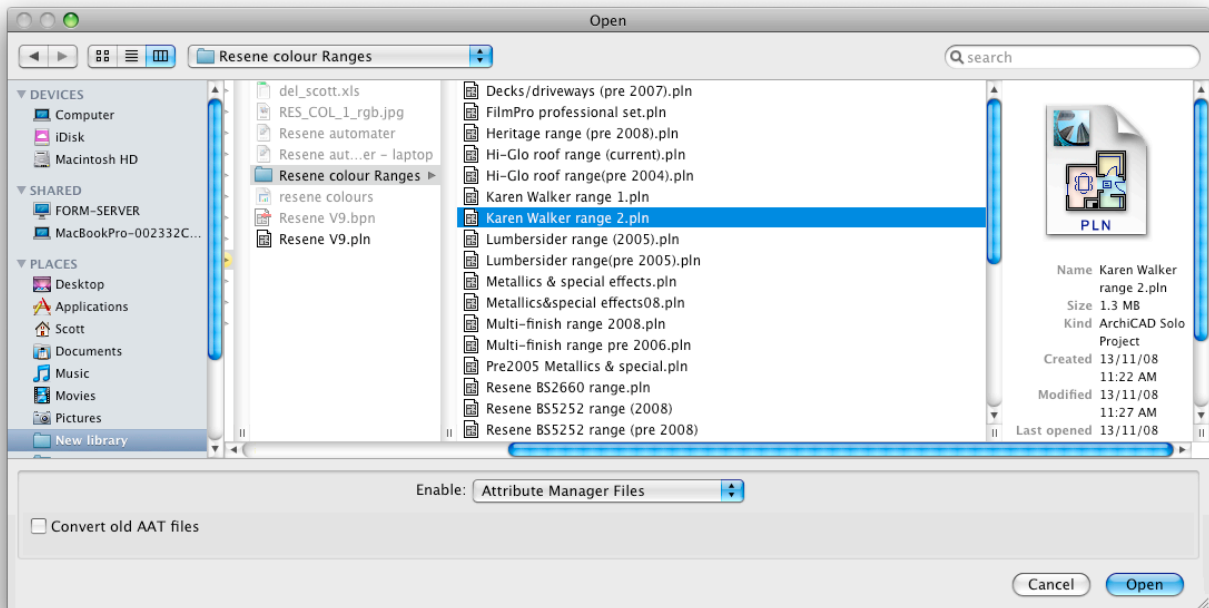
Open

Resene colour Ranges

search

DEVICES
Computer
iDisk
Macintosh HD
SHARED
FORM-SERVER
MacBookPro-002332C...
PLACES
Desktop
Applications
Scott
Documents
Music
Movies
Pictures
New library

del_scott.xls
RES_COL_1_rgb.jpg
Resene automater
Resene aut...er – laptop
Resene colour Ranges
resene colours
Resene V9.bpn
Resene V9.pln

Decks/driveways (pre 2007).pln
FilmPro professional set.pln
Heritage range (pre 2008).pln
Hi-Glo roof range (current).pln
Hi-Glo roof range(pre 2004).pln
Karen Walker range 1.pln
Karen Walker range 2.pln
Lumbersider range (2005).pln
Lumbersider range(pre 2005).pln
Metallics & special effects.pln
Metallics&special effects08.pln
Multi-finish range 2008.pln
Multi-finish range pre 2006.pln
Pre2005 Metallics & special.pln
Resene BS2660 range.pln
Resene BS5252 range (2008)
Resene BS5252 range (pre 2008)

PLN

Name Karen Walker range 2.pln
Size 1.3 MB
Kind ArchiCAD Solo Project
Created 13/11/08 11:22 AM
Modified 13/11/08 11:27 AM
Last opened 13/11/08

Enable: Attribute Manager Files

Convert old AAT files

Cancel
Open